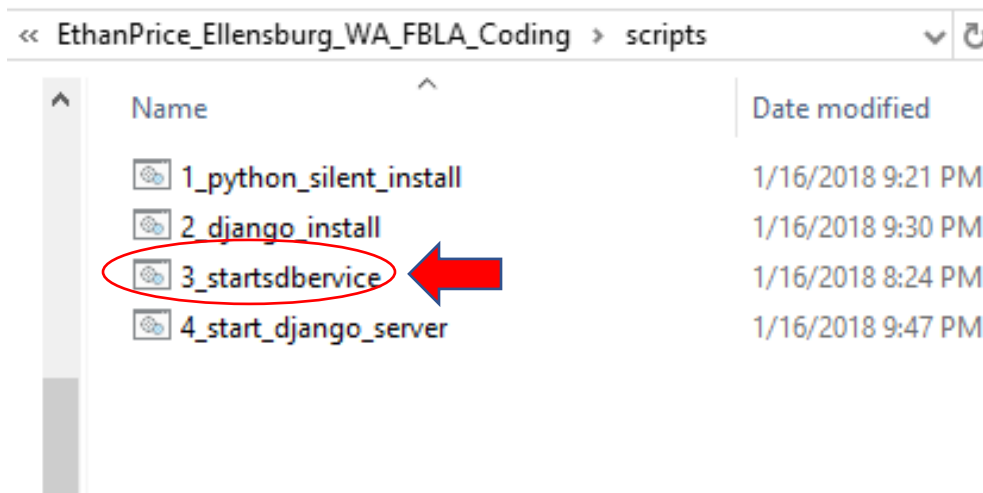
« EthanPrice_Ellensburg_WA_FBLA_Coding › scripts

| Name | Date modified |
|---|---|
| 1_python_silent_install | 1/16/2018 9:21 PM |
| 2_django_install | 1/16/2018 9:30 PM |
| 3_startsdbervice | 1/16/2018 8:24 PM |
| 4_start_django_server | 1/16/2018 9:47 PM |